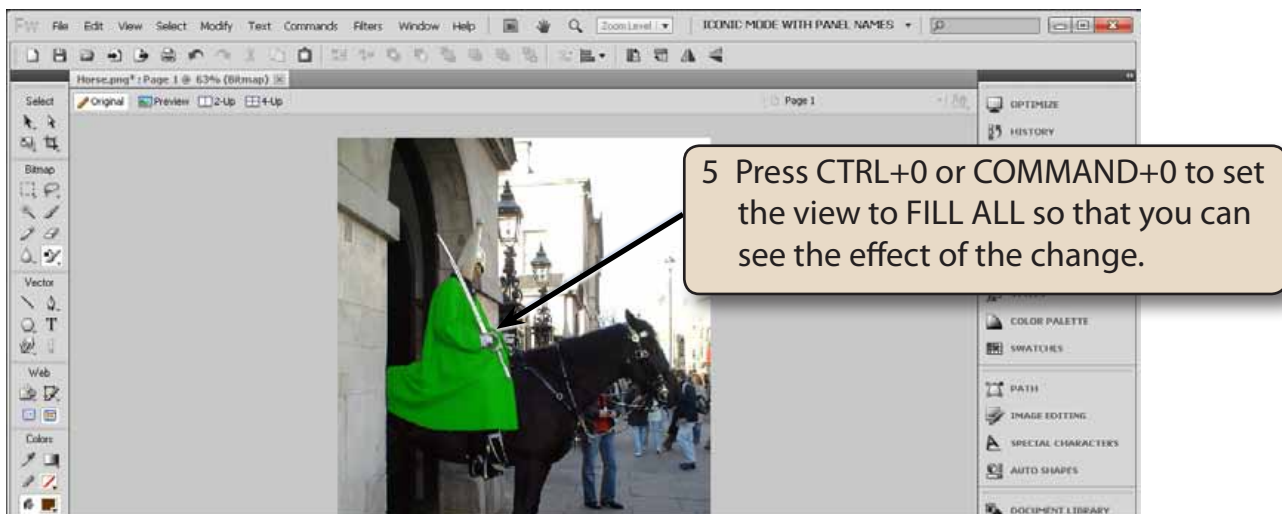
Fw File Edit View Select Modify Text Commands Filters Window Help Zoom Level ICONIC MODE WITH PANEL NAMES

Horse.png* : Page 1 @ 63% (Bitmap)

Original Preview 2-Up 4-Up

Page 1

Select

Bitmap

Vector

Web

Colors

OPTIMIZE

HISTORY

COLOR PALETTE

SWATCHES

PATH

IMAGE EDITING

SPECIAL CHARACTERS

AUTO SHAPES

DOCUMENT LIBRARY

5 Press CTRL+0 or COMMAND+0 to set the view to FILL ALL so that you can see the effect of the change.